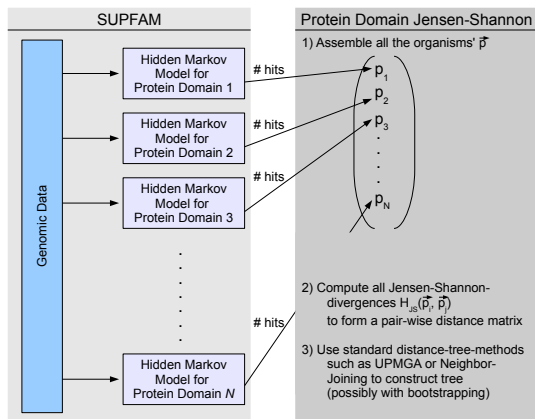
SUPFAM

Genomic Data

Hidden Markov Model for Protein Domain 1

Hidden Markov Model for Protein Domain 2

Hidden Markov Model for Protein Domain 3

Hidden Markov Model for Protein Domain *N*

# hits

# hits

# hits

# hits

Protein Domain Jensen-Shannon

1) Assemble all the organisms' $\vec{p}$

$p_1$
$p_2$
$p_3$
$p_N$

2) Compute all Jensen-Shannon-divergences $H_{JS}(\vec{p_i}, \vec{p_j})$ to form a pair-wise distance matrix

3) Use standard distance-tree-methods such as UPMGA or Neighbor-Joining to construct tree (possibly with bootstrapping)